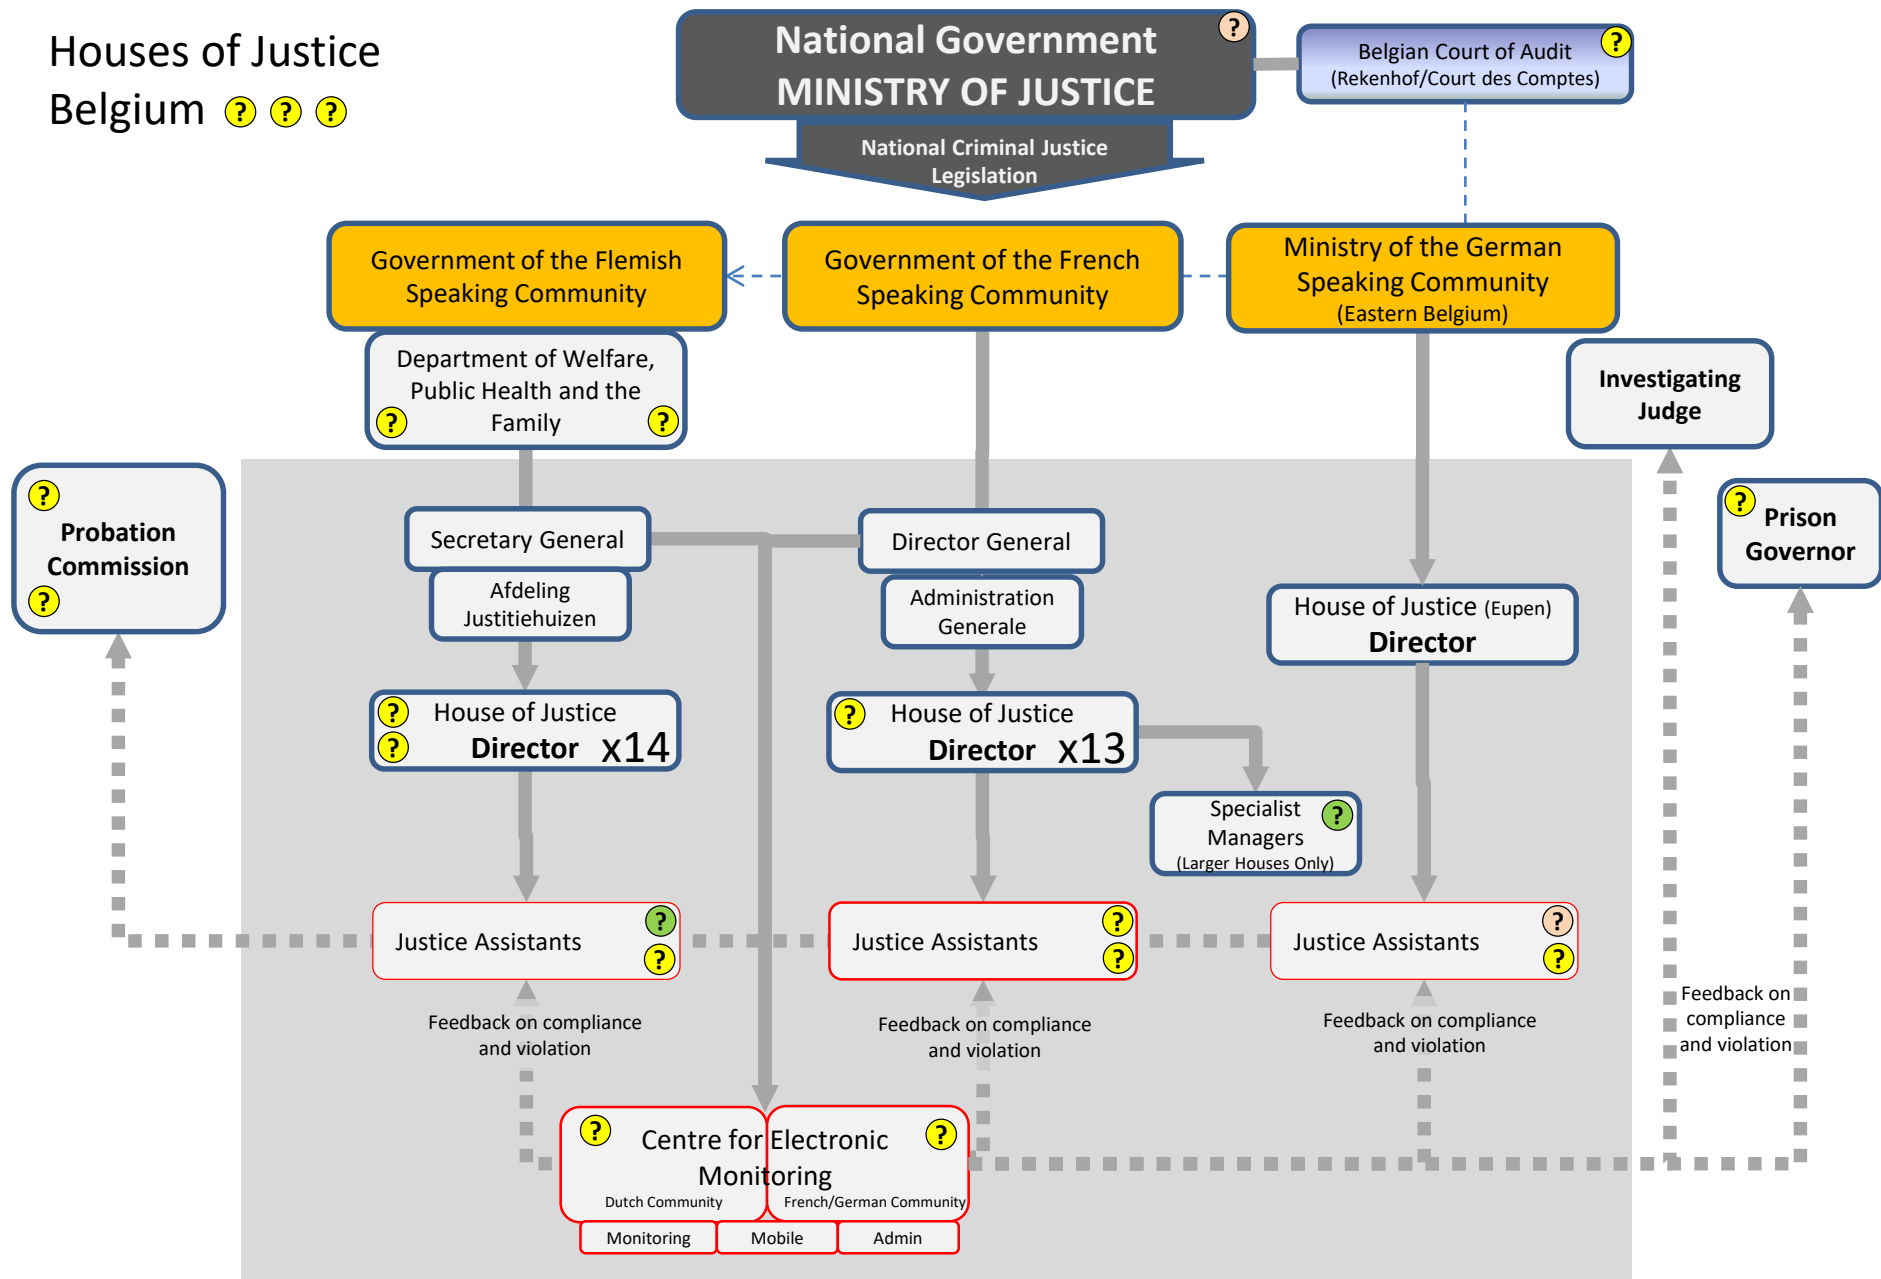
Houses of Justice
Belgium ? ? ?

National Government
MINISTRY OF JUSTICE ?

National Criminal Justice Legislation

Belgian Court of Audit (Rekenhof/Court des Comptes) ?

Government of the Flemish Speaking Community

Government of the French Speaking Community

Ministry of the German Speaking Community (Eastern Belgium)

Department of Welfare, Public Health and the Family ? ?

Investigating Judge

? Probation Commission ?

Secretary General

Afdeling Justitiehuizen

Director General

Administration Generale

? Prison Governor

House of Justice (Eupen)
Director

? ? House of Justice
Director x14

? House of Justice
Director x13

Specialist Managers ?
(Larger Houses Only)

Justice Assistants ? ?

Justice Assistants ? ?

Justice Assistants ? ?

Feedback on compliance and violation

Feedback on compliance and violation

Feedback on compliance and violation

Feedback on compliance and violation

? Centre for Electronic Monitoring ?
Dutch Community
French/German Community

Monitoring
Mobile
Admin